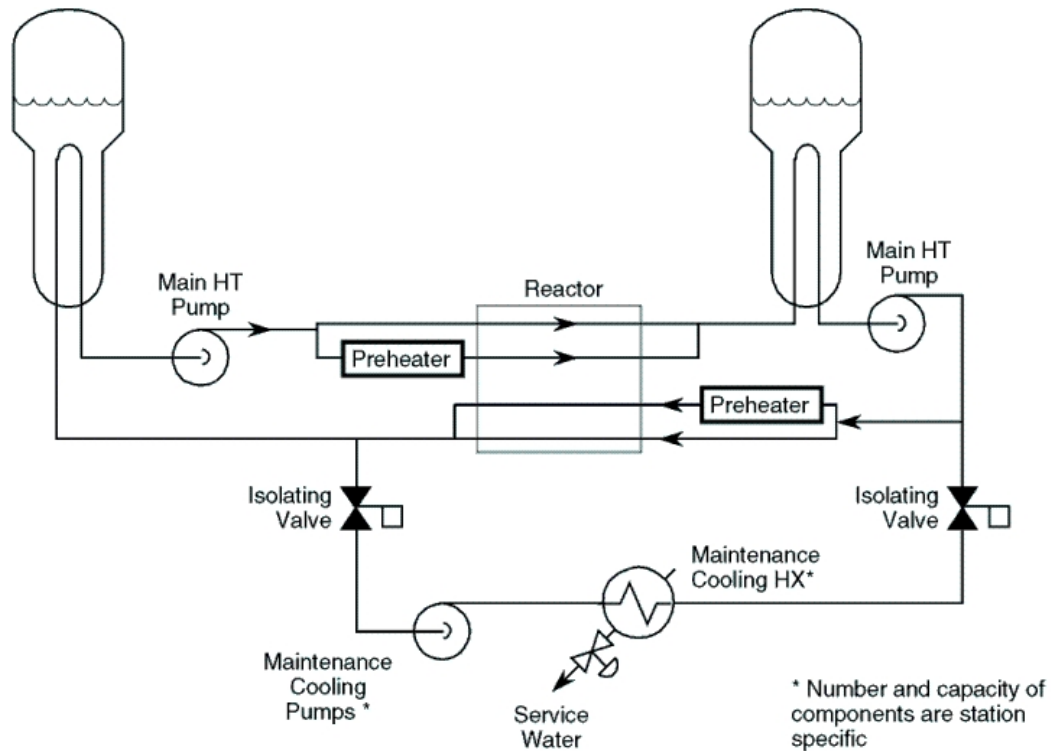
Main HT Pump

Reactor

Main HT Pump

Preheater

Preheater

Isolating Valve

Isolating Valve

Maintenance Cooling HX*

Maintenance Cooling Pumps *

Service Water

* Number and capacity of components are station specific